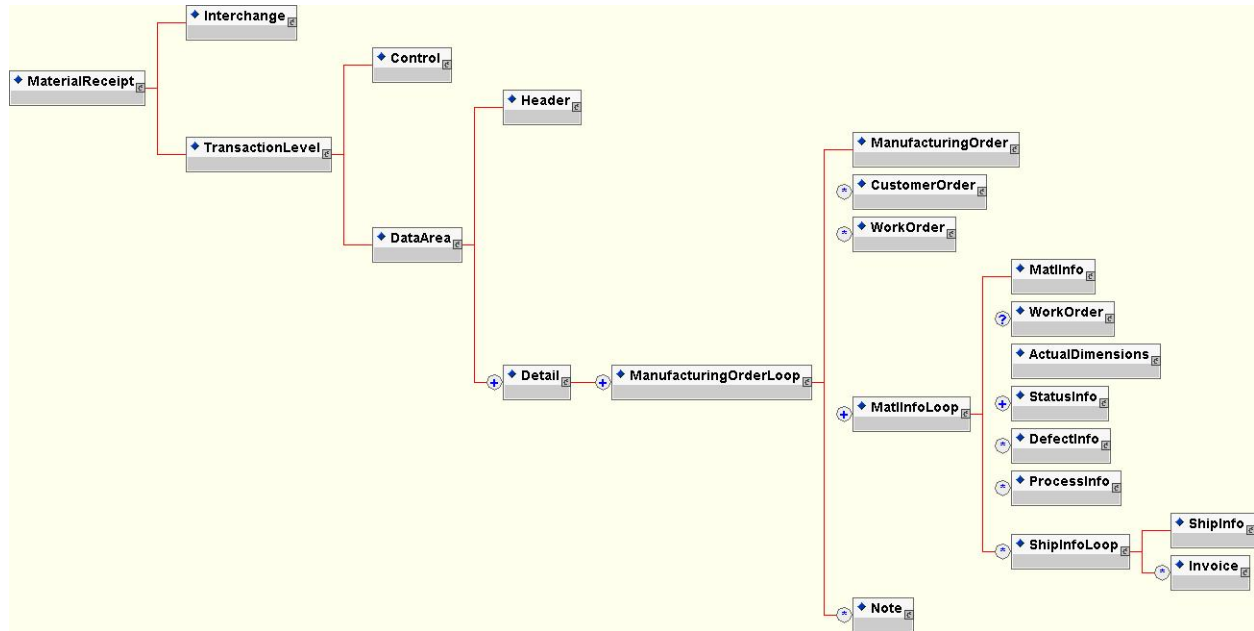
MaterialReceipt
Interchange
TransactionLevel
Control
DataArea
Header
Detail
ManufacturingOrderLoop
ManufacturingOrder
CustomerOrder
WorkOrder
MatlInfoLoop
MatlInfo
WorkOrder
ActualDimensions
StatusInfo
DefectInfo
ProcessInfo
ShipInfoLoop
ShipInfo
Invoice
Note